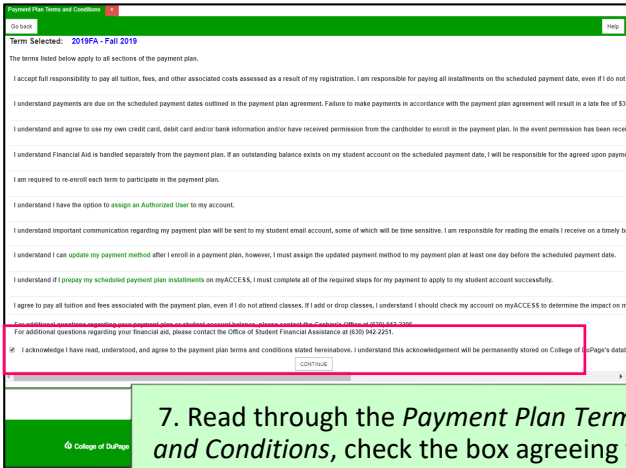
Payment Plan Terms and Conditions ×

Go back

Help

Term Selected: 2019FA - Fall 2019

The terms listed below apply to all sections of the payment plan.

I accept full responsibility to pay all tuition, fees, and other associated costs assessed as a result of my registration. I am responsible for paying all installments on the scheduled payment date, even if I do not

I understand payments are due on the scheduled payment dates outlined in the payment plan agreement. Failure to make payments in accordance with the payment plan agreement will result in a late fee of $3

I understand and agree to use my own credit card, debit card and/or bank information and/or have received permission from the cardholder to enroll in the payment plan. In the event permission has been recei

I understand Financial Aid is handled separately from the payment plan. If an outstanding balance exists on my student account on the scheduled payment date, I will be responsible for the agreed upon payme

I am required to re-enroll each term to participate in the payment plan.

I understand I have the option to assign an Authorized User to my account.

I understand important communication regarding my payment plan will be sent to my student email account, some of which will be time sensitive. I am responsible for reading the emails I receive on a timely b

I understand I can update my payment method after I enroll in a payment plan, however, I must assign the updated payment method to my payment plan at least one day before the scheduled payment date.

I understand if I prepay my scheduled payment plan installments on myACCESS, I must complete all of the required steps for my payment to apply to my student account successfully.

I agree to pay all tuition and fees associated with the payment plan, even if I do not attend classes. If I add or drop classes, I understand I should check my account on myACCESS to determine the impact on m

For additional questions regarding your payment plan or student account balance, please contact the Cashier's Office at (630) 942-2296.
For additional questions regarding your financial aid, please contact the Office of Student Financial Assistance at (630) 942-2251.

I acknowledge I have read, understood, and agree to the payment plan terms and conditions stated hereinabove. I understand this acknowledgement will be permanently stored on College of DuPage's datal

CONTINUE

College of DuPage

7. Read through the Payment Plan Term and Conditions, check the box agreeing